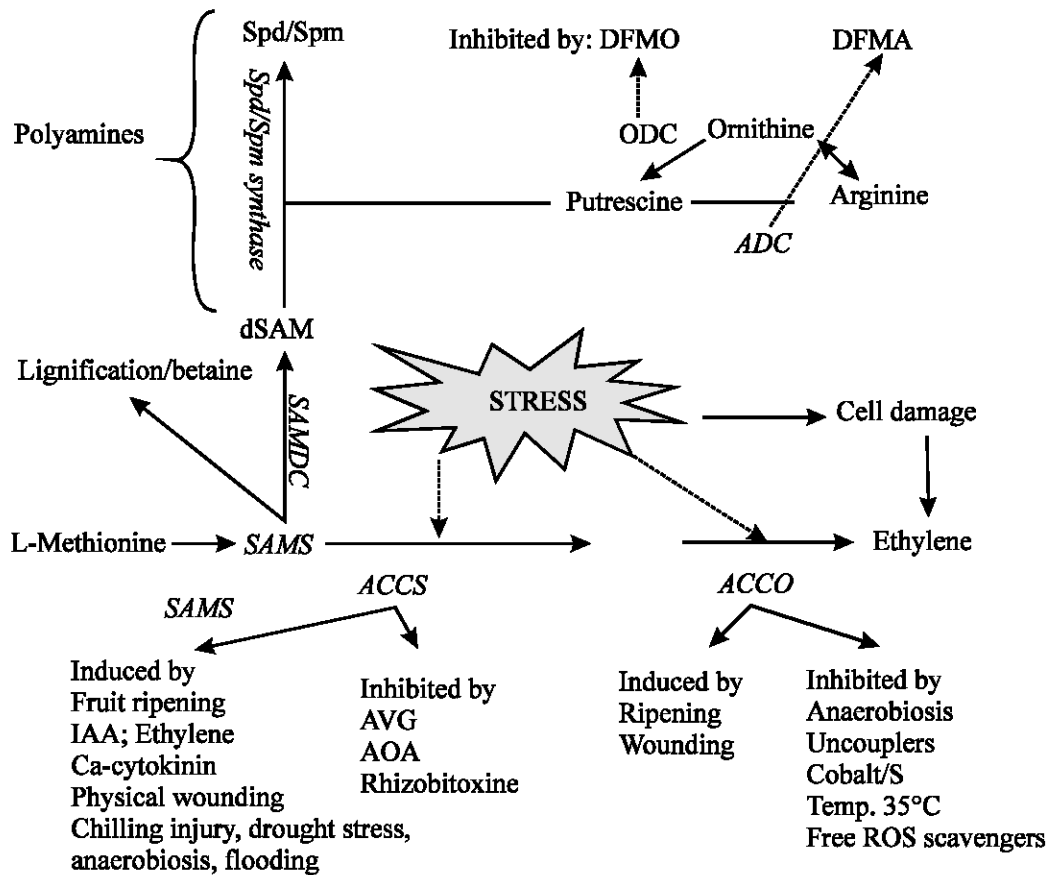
Spd/Spm

Inhibited by: DFMO

DFMA

Polyamines

Spd/Spm synthase

ODC

Ornithine

Putrescine

Arginine

ADC

dSAM

Lignification/betaine

STRESS

SAMDC

Cell damage

L-Methionine

SAMS

Ethylene

ACCS

ACCO

SAMS

Induced by
Fruit ripening
IAA; Ethylene
Ca-cytokinin
Physical wounding
Chilling injury, drought stress, anaerobiosis, flooding

Inhibited by
AVG
AOA
Rhizobitoxine

Induced by
Ripening
Wounding

Inhibited by
Anaerobiosis
Uncouplers
Cobalt/S
Temp. 35°C
Free ROS scavengers